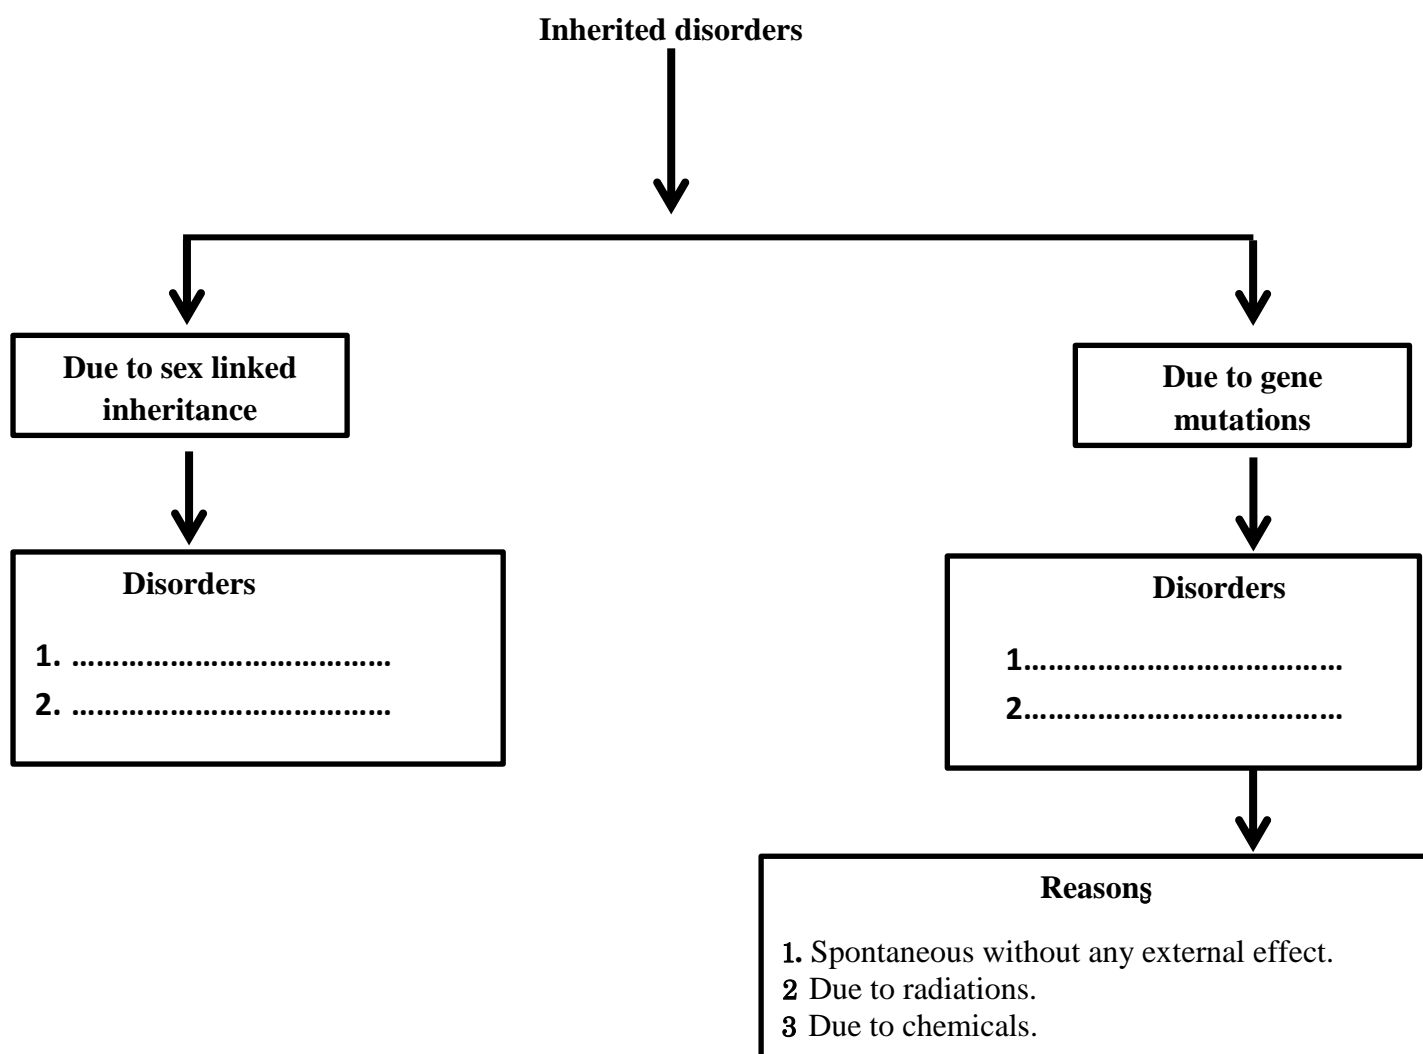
Inherited disorders

Due to sex linked inheritance

Disorders

1. ………………………………
2. ………………………………

Due to gene mutations

Disorders

1………………………………
2………………………………

Reasonș

1. Spontaneous without any external effect.
2 Due to radiations.
3 Due to chemicals.